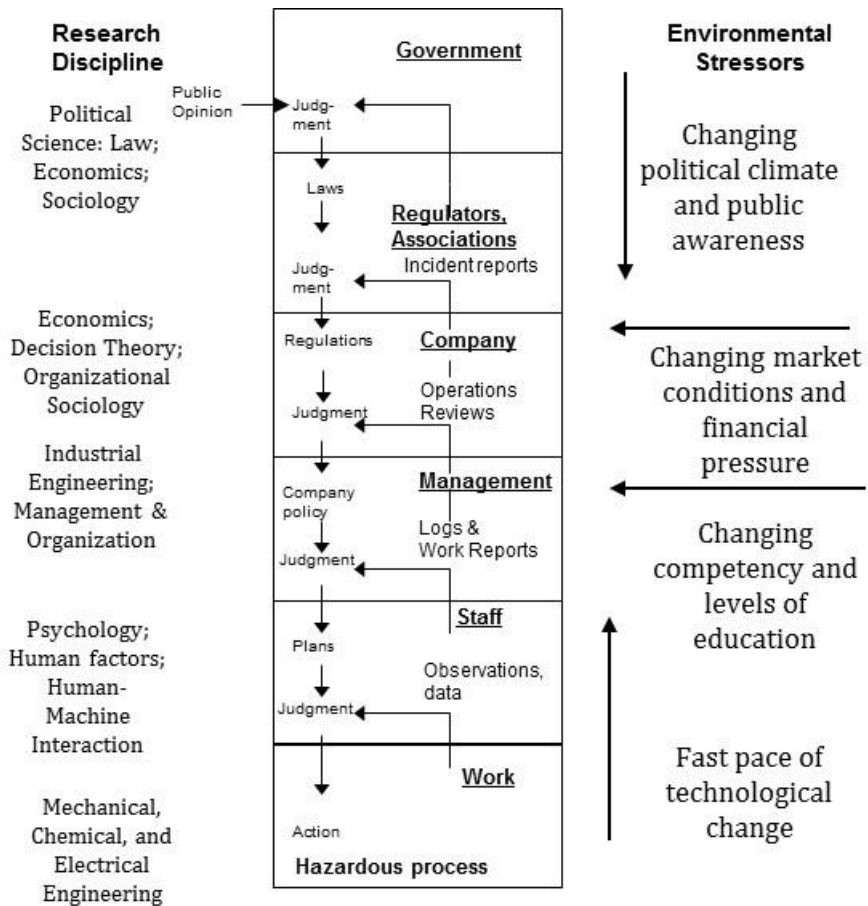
Research Discipline

Political Science: Law; Economics; Sociology

Economics; Decision Theory; Organizational Sociology

Industrial Engineering; Management & Organization

Psychology; Human factors; Human-Machine Interaction

Mechanical, Chemical, and Electrical Engineering

Public Opinion

Government

Judgment

Laws

Regulators, Associations

Incident reports

Judgment

Regulations

Company

Operations Reviews

Judgment

Company policy

Management

Logs & Work Reports

Judgment

Staff

Plans

Observations, data

Judgment

Work

Action

Hazardous process

Environmental Stressors

Changing political climate and public awareness

Changing market conditions and financial pressure

Changing competency and levels of education

Fast pace of technological change